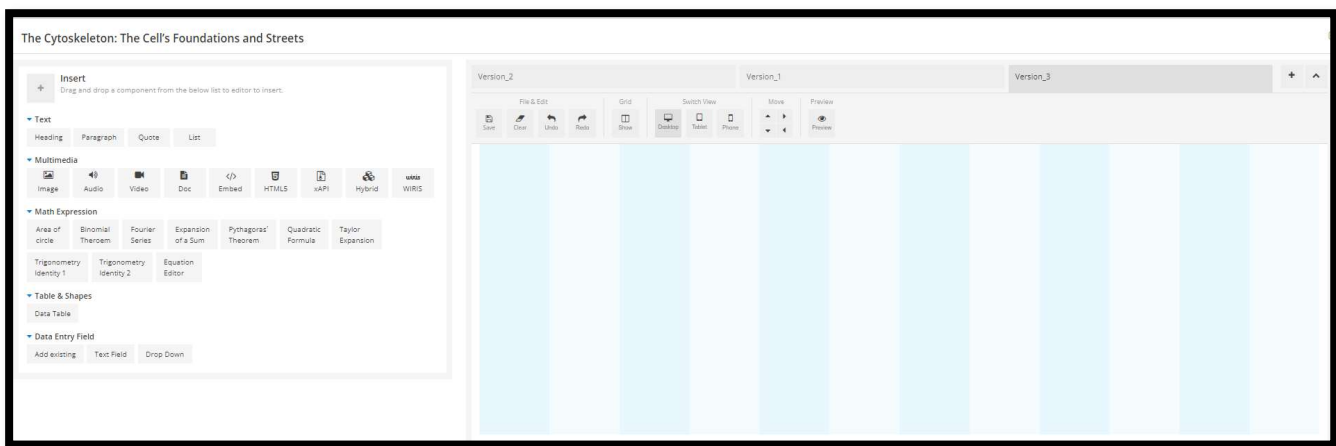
The Cytoskeleton: The Cell's Foundations and Streets

Insert
Drag and drop a component from the below list to editor to insert.

Text
Heading Paragraph Quote List

Multimedia
Image Audio Video Doc Embed HTML5 xAPI Hybrid WIRIS

Math Expression
Area of circle Binomial Theroem Fourier Series Expansion of a Sum Pythagoras' Theorem Quadratic Formula Taylor Expansion
Trigonometry Identity 1 Trigonometry Identity 2 Equation Editor

Table & Shapes
Data Table

Data Entry Field
Add existing Text Field Drop Down

Version_2 Version_1 Version_3

File & Edit
Save Clear Undo Redo
Grid
Show
Switch View
Desktop Tablet Phone
Move
Preview
Preview